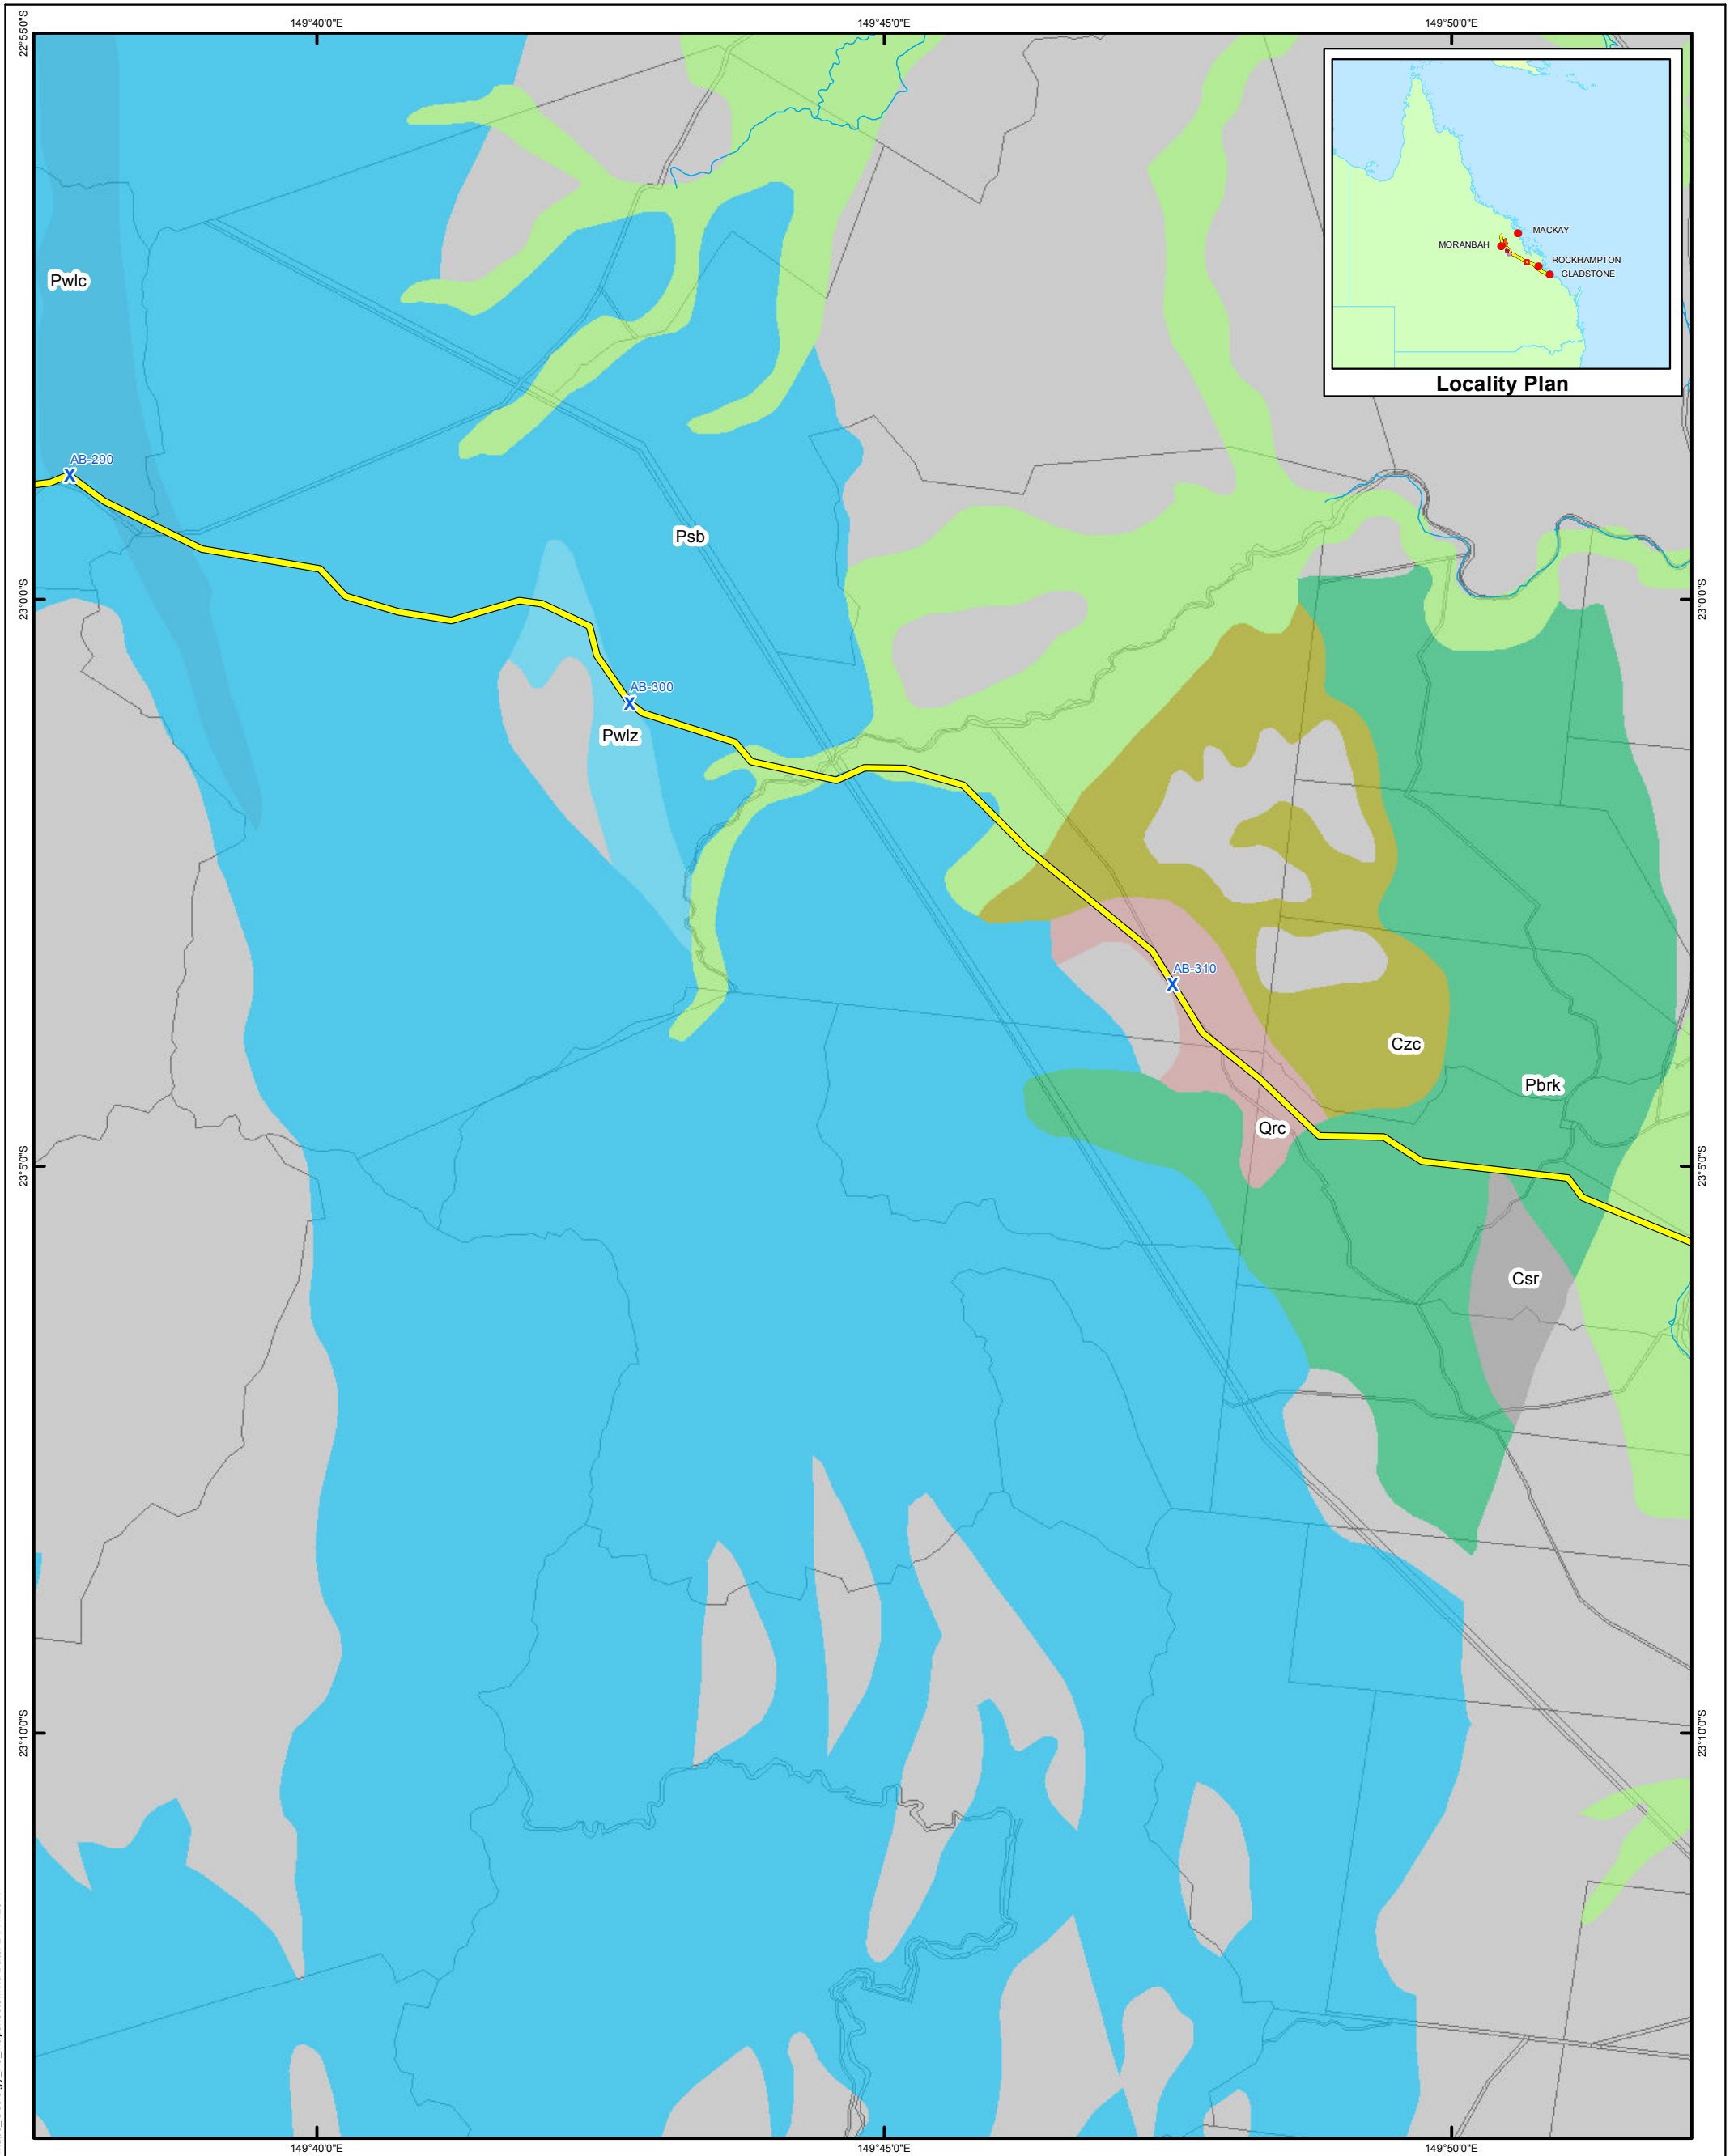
149°40'0"E
149°45'0"E
149°50'0"E
22°55'0"S
23°0'0"S
23°5'0"S
23°10'0"S
23°0'0"S
23°5'0"S
23°10'0"S
MACKAY
MORANBAH
ROCKHAMPTON
GLADSTONE
Locality Plan
Pwlc
AB-290
Psb
AB-300
Pwlz
AB-310
Czc
Pbrk
Qrc
Csr
149°40'0"E
149°45'0"E
149°50'0"E